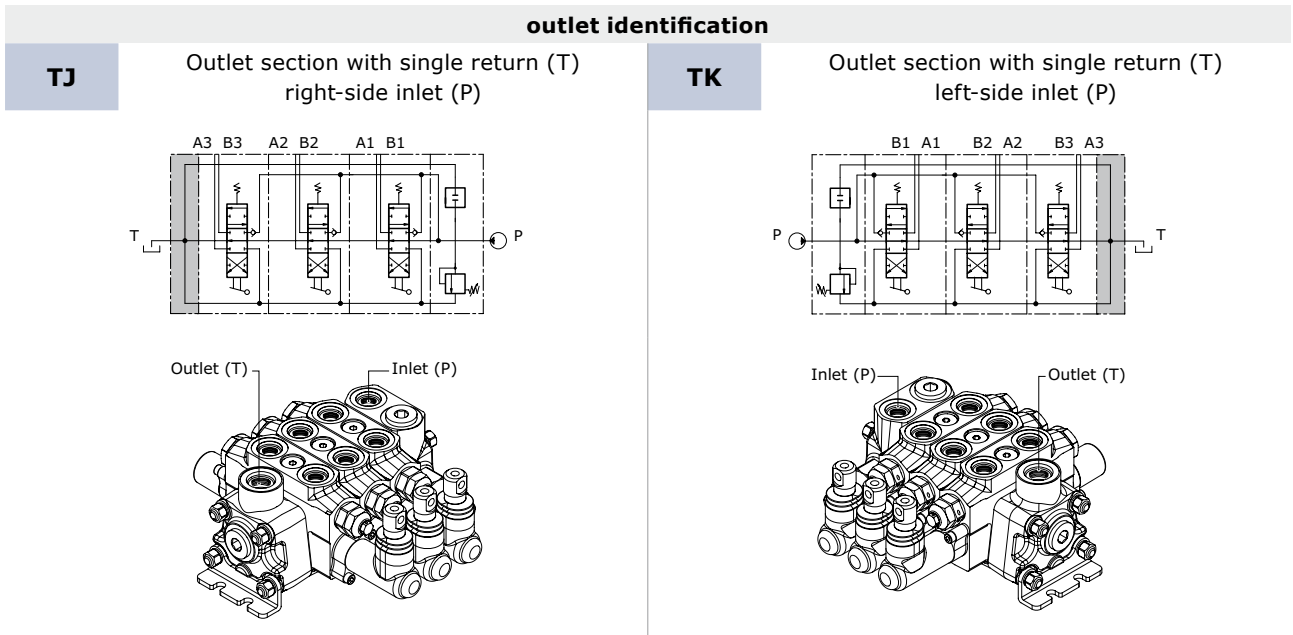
outlet identification

TJ

Outlet section with single return (T) right-side inlet (P)

A3 B3 A2 B2 A1 B1

T

P

Outlet (T)

Inlet (P)

TK

Outlet section with single return (T) left-side inlet (P)

B1 A1 B2 A2 B3 A3

P

T

Inlet (P)

Outlet (T)